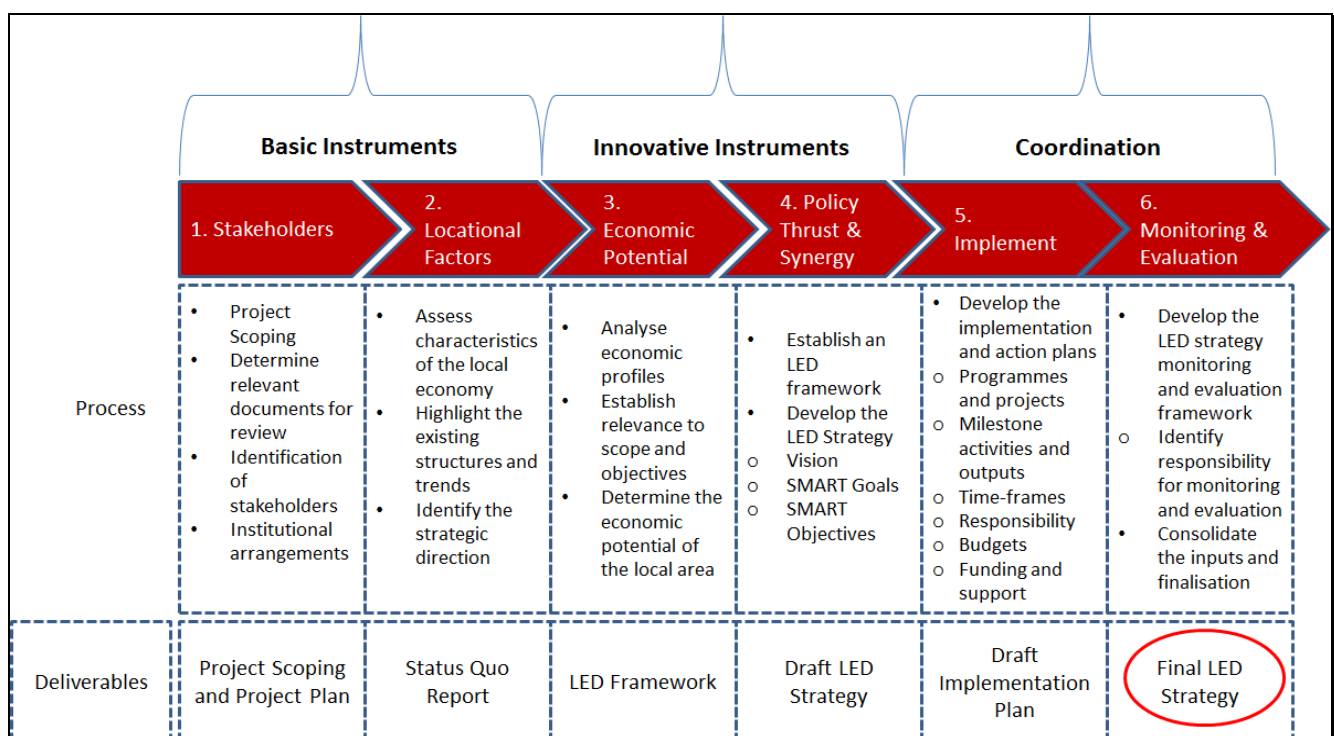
Basic Instruments

Innovative Instruments

Coordination

1. Stakeholders

2. Locational Factors

3. Economic Potential

4. Policy Thrust & Synergy

5. Implement

6. Monitoring & Evaluation

Process

- Project Scoping
- Determine relevant documents for review
- Identification of stakeholders
- Institutional arrangements

- Assess characteristics of the local economy
- Highlight the existing structures and trends
- Identify the strategic direction

- Analyse economic profiles
- Establish relevance to scope and objectives
- Determine the economic potential of the local area

- Establish an LED framework
- Develop the LED Strategy
- o Vision
- o SMART Goals
- o SMART Objectives

- Develop the implementation and action plans
- o Programmes and projects
- o Milestone activities and outputs
- o Time-frames
- o Responsibility
- o Budgets
- o Funding and support

- Develop the LED strategy monitoring and evaluation framework
- o Identify responsibility for monitoring and evaluation
- Consolidate the inputs and finalisation

Deliverables

Project Scoping and Project Plan

Status Quo Report

LED Framework

Draft LED Strategy

Draft Implementation Plan

Final LED Strategy